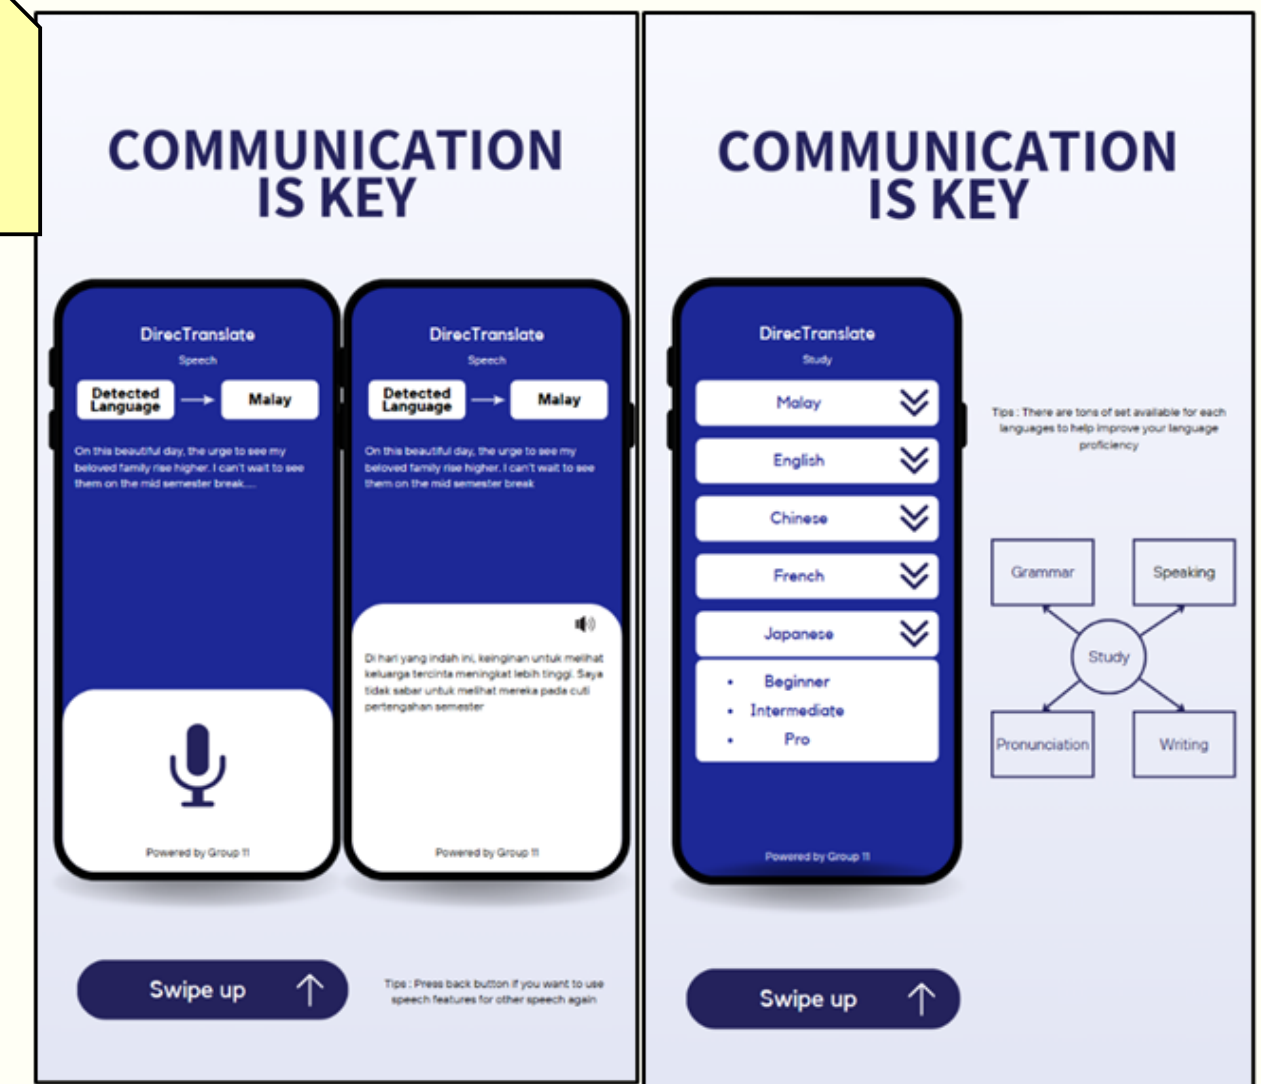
COMMUNICATION IS KEY

DirecTranslate
Speech
Detected Language
Malay
On this beautiful day, the urge to see my beloved family rise higher. I can't wait to see them on the mid semester break....
Powered by Group 11

DirecTranslate
Speech
Detected Language
Malay
On this beautiful day, the urge to see my beloved family rise higher. I can't wait to see them on the mid semester break
Di hari yang indah ini, keinginan untuk melihat keluarga tercinta meningkat lebih tinggi. Saya tidak sabar untuk melihat mereka pada cuti pertengahan semester
Powered by Group 11

Swipe up

Tips : Press back button if you want to use speech features for other speech again

COMMUNICATION IS KEY

DirecTranslate
Study
Malay
English
Chinese
French
Japanese
• Beginner
• Intermediate
• Pro
Powered by Group 11

Tips : There are tons of set available for each languages to help improve your language proficiency

Grammar
Speaking
Study
Pronunciation
Writing

Swipe up